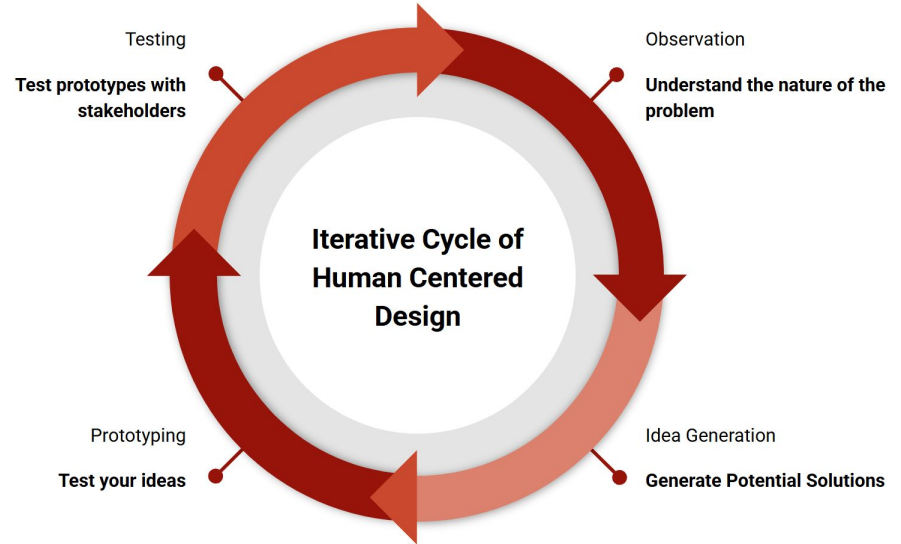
Testing

Test prototypes with stakeholders

Observation

Understand the nature of the problem

Iterative Cycle of Human Centered Design

Prototyping

Test your ideas

Idea Generation

Generate Potential Solutions